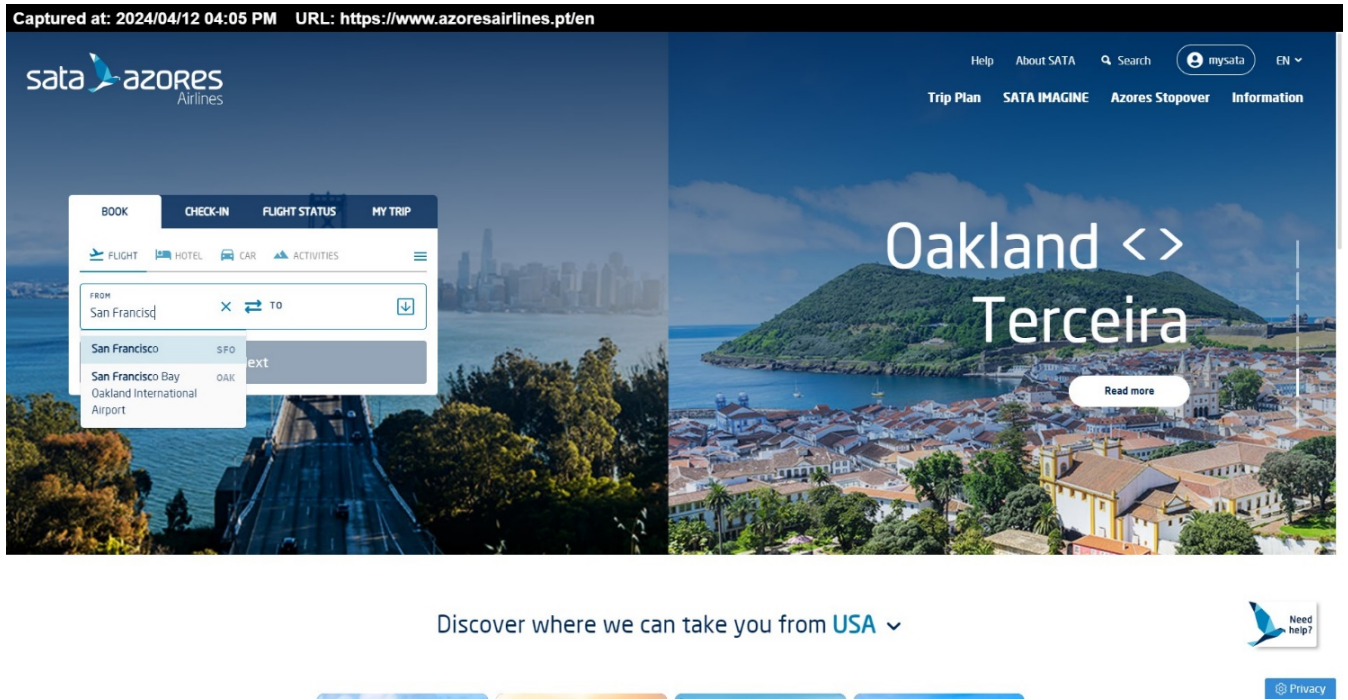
Captured at: 2024/04/12 04:05 PM URL: https://www.azoresairlines.pt/en

sata azores Airlines

Help About SATA Search mysata EN

Trip Plan SATA IMAGINE Azores Stopover Information

BOOK CHECK-IN FLIGHT STATUS MY TRIP

FLIGHT HOTEL CAR ACTIVITIES

FROM
San Francisc

TO

San Francisco SFO

San Francisco Bay Oakland International Airport OAK

ext

Oakland < >
Terceira

Read more

Discover where we can take you from USA

Need help?

Privacy